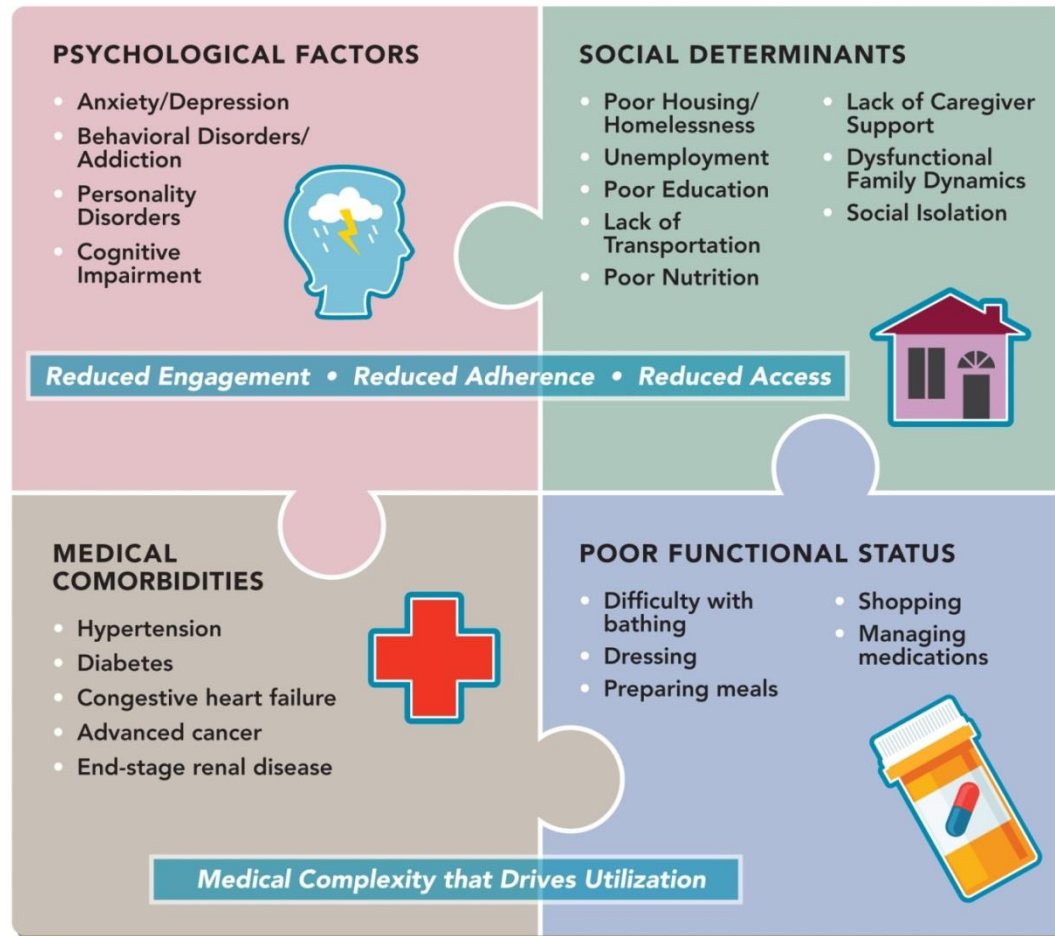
PSYCHOLOGICAL FACTORS

- Anxiety/Depression
- Behavioral Disorders/ Addiction
- Personality Disorders
- Cognitive Impairment

SOCIAL DETERMINANTS

- Poor Housing/ Homelessness
- Unemployment
- Poor Education
- Lack of Transportation
- Poor Nutrition
- Lack of Caregiver Support
- Dysfunctional Family Dynamics
- Social Isolation

Reduced Engagement • Reduced Adherence • Reduced Access

MEDICAL COMORBIDITIES

- Hypertension
- Diabetes
- Congestive heart failure
- Advanced cancer
- End-stage renal disease

POOR FUNCTIONAL STATUS

- Difficulty with bathing
- Dressing
- Preparing meals
- Shopping
- Managing medications

Medical Complexity that Drives Utilization